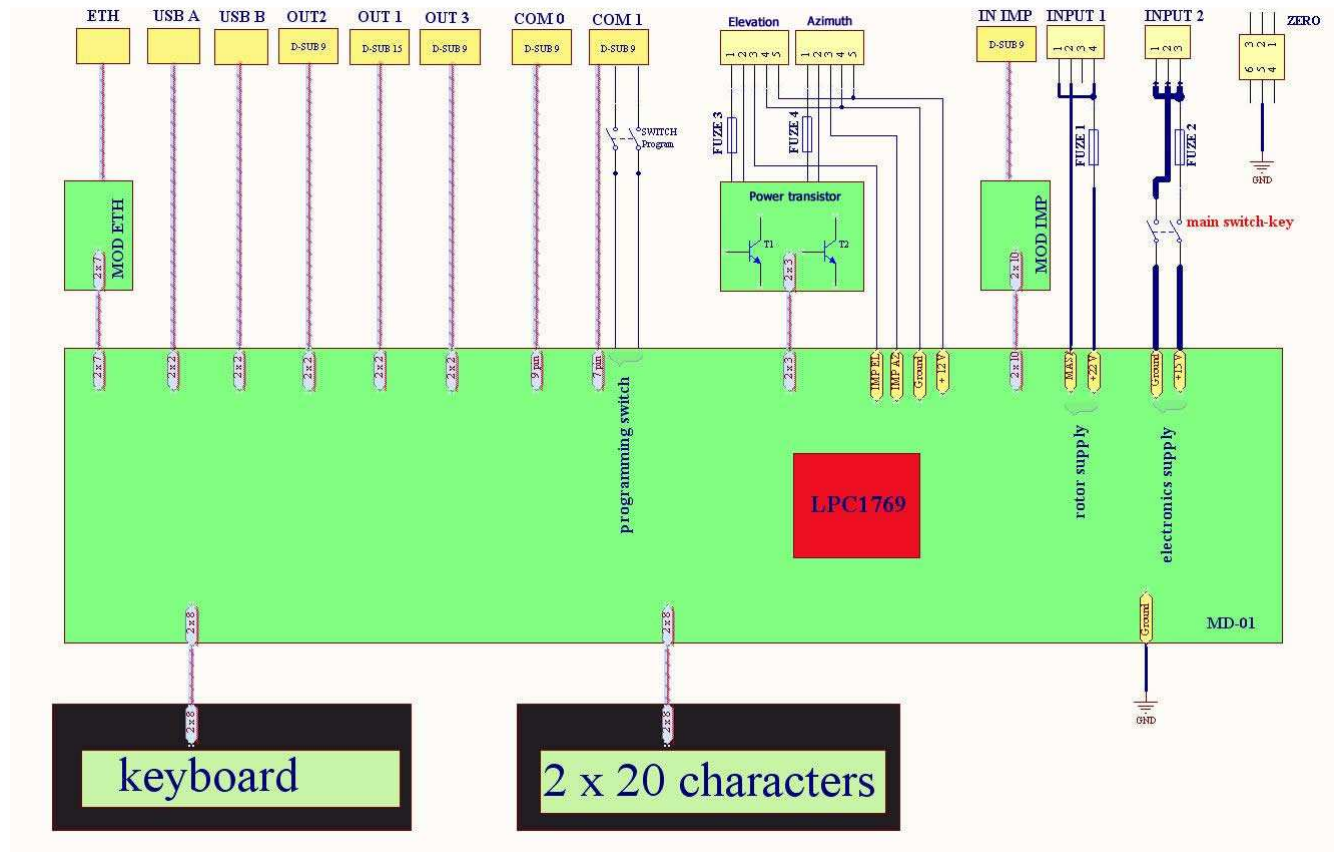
ETH
USB A
USB B
OUT2
D-SUB 9
OUT 1
D-SUB 15
OUT 3
D-SUB 9
COM 0
D-SUB 9
COM 1
D-SUB 9
Elevation
1 2 3 4 5
Azimuth
1 2 3 4 5
IN IMP
D-SUB 9
INPUT 1
1 2 3 4
INPUT 2
1 2 3
ZERO
3 2 1
6 5 4
GND

SWITCH
Program
FUZE 3
FUZE 4
FUZE 1
FUZE 2
Power transistor
T1
T2
main switch-key

MOD ETH
2 x 7
MOD IMP
2 x 10
2 x 3

2 x 7
2 x 2
2 x 2
2 x 2
2 x 2
2 x 2
9 pin
7 pin
2 x 3
IMP EL
IMP AZ
Ground
+ 12 V
2 x 10
MAX
+22 V
Ground
+15 V

programming switch
LPC1769
rotor supply
electronics supply
MD-01
Ground
GND

2 x 8
2 x 8
2 x 8
2 x 8
keyboard
2 x 20 characters